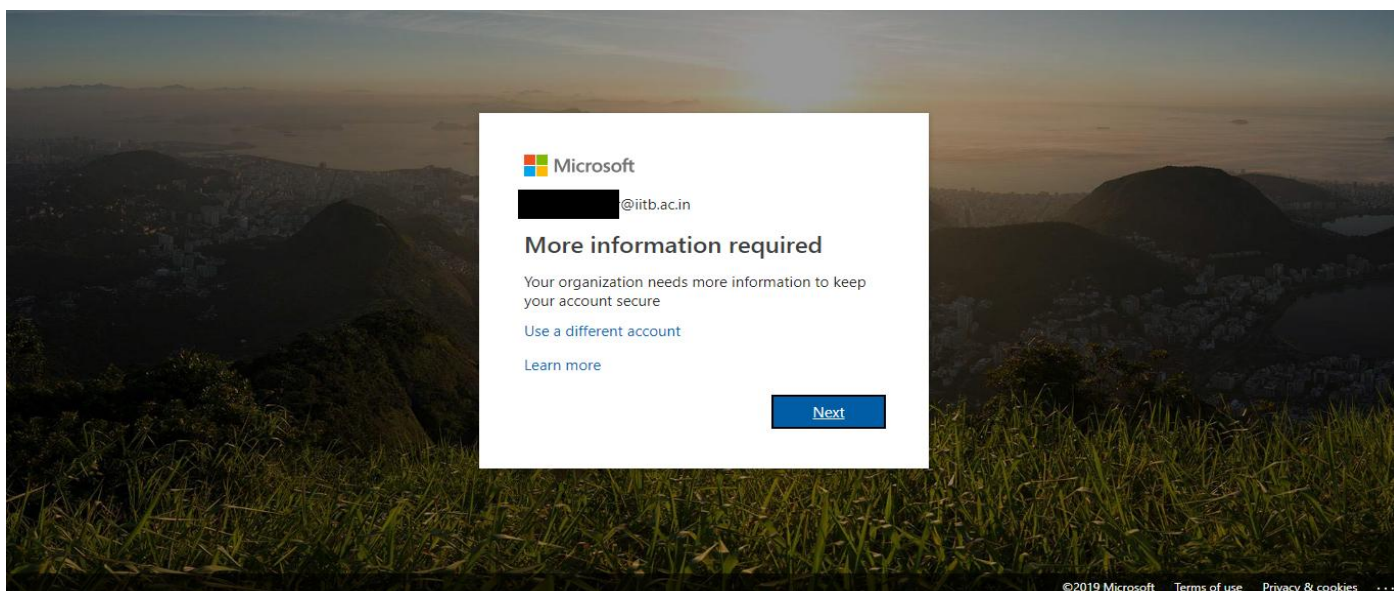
Microsoft

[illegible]@iitb.ac.in

More information required

Your organization needs more information to keep your account secure

Use a different account

Learn more

Next

©2019 Microsoft Terms of use Privacy & cookies ...